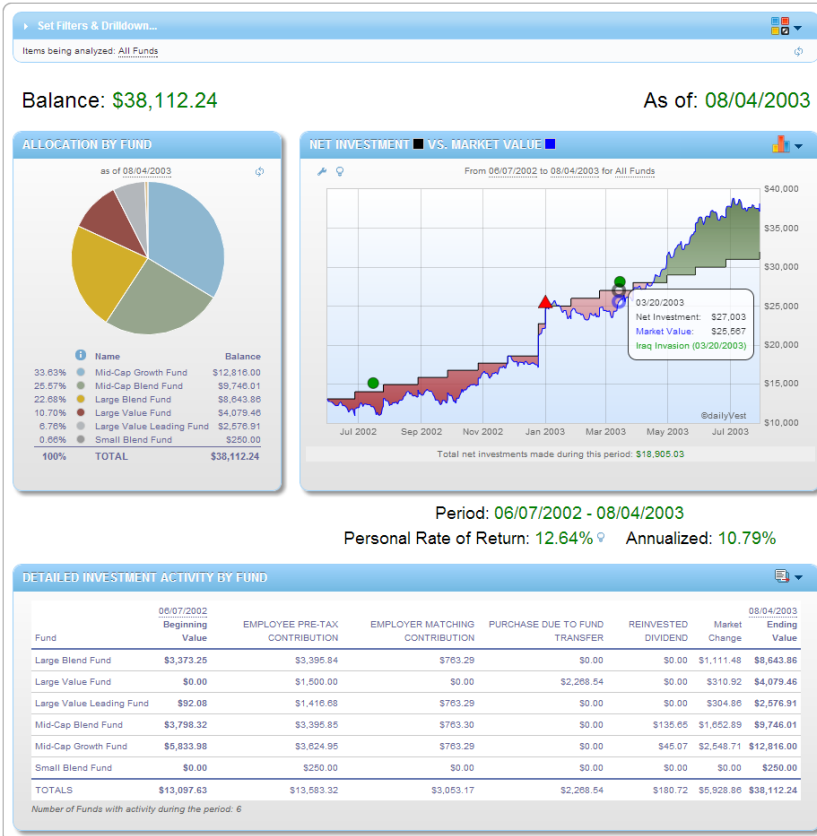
Set Filters & Drilldown...

Items being analyzed: All Funds

Balance: $38,112.24

As of: 08/04/2003

ALLOCATION BY FUND

as of 08/04/2003

| | Name | Balance |
|---|---|---|
| 33.63% | Mid-Cap Growth Fund | $12,816.00 |
| 25.57% | Mid-Cap Blend Fund | $9,746.01 |
| 22.68% | Large Blend Fund | $8,643.86 |
| 10.70% | Large Value Fund | $4,079.46 |
| 6.76% | Large Value Leading Fund | $2,576.91 |
| 0.66% | Small Blend Fund | $250.00 |
| 100% | TOTAL | $38,112.24 |

NET INVESTMENT VS. MARKET VALUE

From 06/07/2002 to 08/04/2003 for All Funds

$40,000
$35,000
$30,000
$25,000
$20,000
$15,000
$10,000

Jul 2002 Sep 2002 Nov 2002 Jan 2003 Mar 2003 May 2003 Jul 2003

03/20/2003
Net Investment: $27,003
Market Value: $25,567
Iraq Invasion (03/20/2003)

©dailyVest

Total net investments made during this period: $18,905.03

Period: 06/07/2002 - 08/04/2003

Personal Rate of Return: 12.64% Annualized: 10.79%

DETAILED INVESTMENT ACTIVITY BY FUND

| Fund | 06/07/2002 Beginning Value | EMPLOYEE PRE-TAX CONTRIBUTION | EMPLOYER MATCHING CONTRIBUTION | PURCHASE DUE TO FUND TRANSFER | REINVESTED DIVIDEND | Market Change | 08/04/2003 Ending Value |
|---|---|---|---|---|---|---|---|
| Large Blend Fund | $3,373.25 | $3,395.84 | $763.29 | $0.00 | $0.00 | $1,111.48 | $8,643.86 |
| Large Value Fund | $0.00 | $1,500.00 | $0.00 | $2,268.54 | $0.00 | $310.92 | $4,079.46 |
| Large Value Leading Fund | $92.08 | $1,416.68 | $763.29 | $0.00 | $0.00 | $304.86 | $2,576.91 |
| Mid-Cap Blend Fund | $3,798.32 | $3,395.85 | $763.30 | $0.00 | $135.65 | $1,652.89 | $9,746.01 |
| Mid-Cap Growth Fund | $5,833.98 | $3,624.95 | $763.29 | $0.00 | $45.07 | $2,548.71 | $12,816.00 |
| Small Blend Fund | $0.00 | $250.00 | $0.00 | $0.00 | $0.00 | $0.00 | $250.00 |
| TOTALS | $13,097.63 | $13,583.32 | $3,053.17 | $2,268.54 | $180.72 | $5,928.86 | $38,112.24 |

Number of Funds with activity during the period: 6